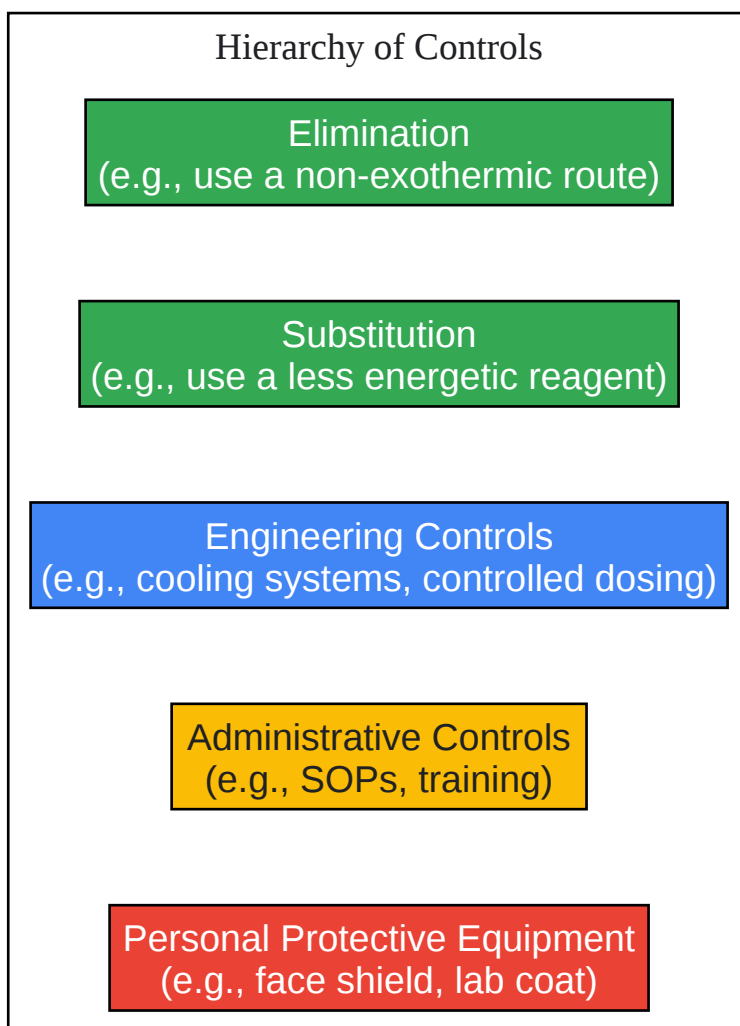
Hierarchy of Controls

Elimination
(e.g., use a non-exothermic route)

Substitution
(e.g., use a less energetic reagent)

Engineering Controls
(e.g., cooling systems, controlled dosing)

Administrative Controls
(e.g., SOPs, training)

Personal Protective Equipment
(e.g., face shield, lab coat)